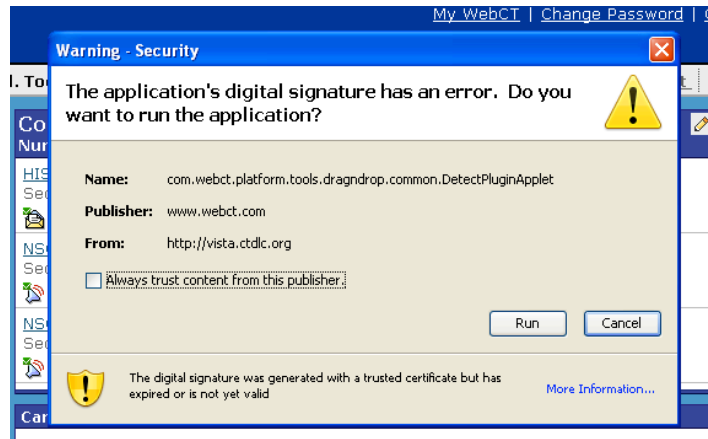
My WebCT | Change Password | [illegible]

Warning - Security

The application's digital signature has an error. Do you want to run the application?

Name: com.webct.platform.tools.dragndrop.common.DetectPluginApplet

Publisher: www.webct.com

From: http://vista.ctdlc.org

Always trust content from this publisher.

Run

Cancel

The digital signature was generated with a trusted certificate but has expired or is not yet valid

More Information...

l. To

Co

Nur

HIS

Se

NS

Se

NS

Se

Car